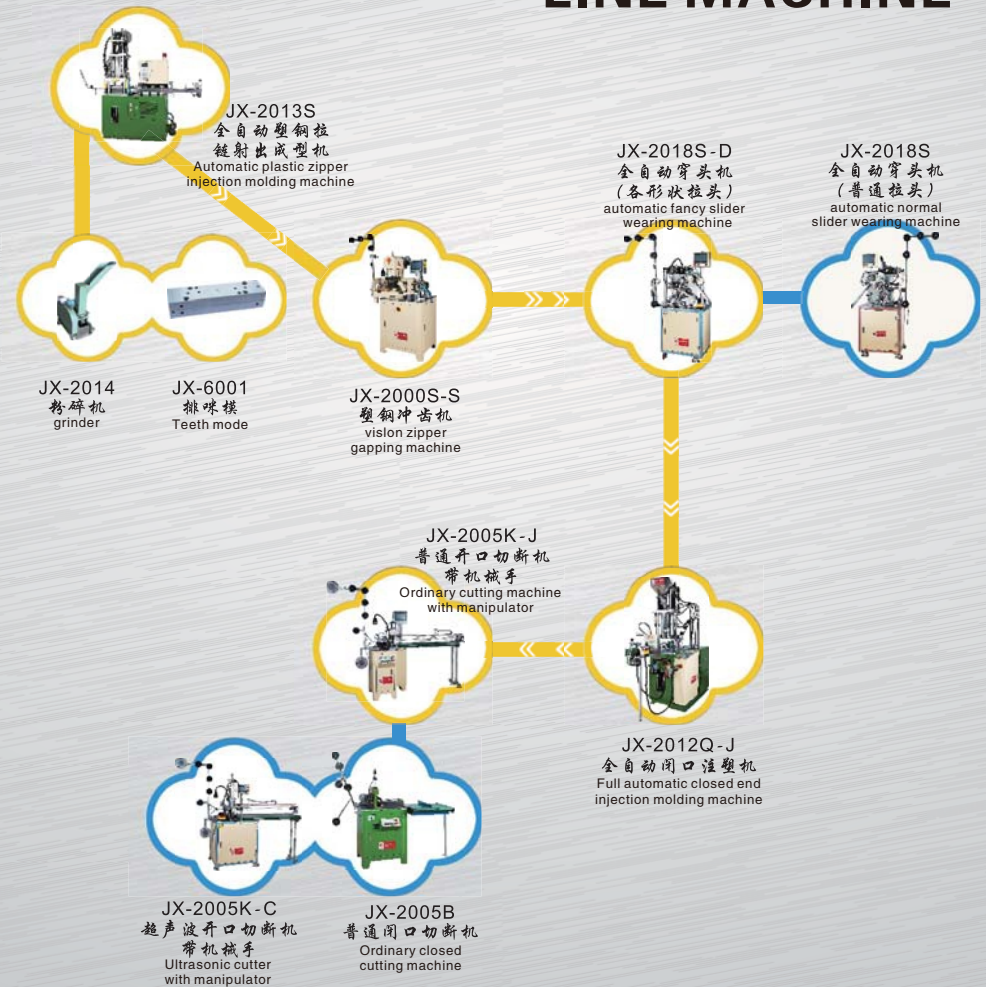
LINE MACHINE

JX-2013S
全自动塑钢拉链射出成型机
Automatic plastic zipper injection molding machine

JX-2018S-D
全自动穿头机
(各形状拉头)
automatic fancy slider wearing machine

JX-2018S
全自动穿头机
(普通拉头)
automatic normal slider wearing machine

JX-2014
粉碎机
grinder

JX-6001
排咪模
Teeth mode

JX-2000S-S
塑钢冲齿机
vislon zipper gapping machine

JX-2005K-J
普通开口切断机
带机械手
Ordinary cutting machine with manipulator

JX-2012Q-J
全自动闭口注塑机
Full automatic closed end injection molding machine

JX-2005K-C
超声波开口切断机
带机械手
Ultrasonic cutter with manipulator

JX-2005B
普通闭口切断机
Ordinary closed cutting machine